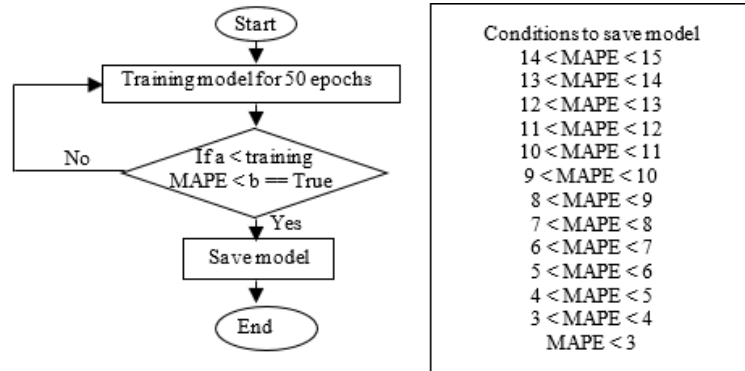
Start

Training model for 50 epochs

No

If a < training MAPE < b == True

Yes

Save model

End

Conditions to save model
14 < MAPE < 15
13 < MAPE < 14
12 < MAPE < 13
11 < MAPE < 12
10 < MAPE < 11
9 < MAPE < 10
8 < MAPE < 9
7 < MAPE < 8
6 < MAPE < 7
5 < MAPE < 6
4 < MAPE < 5
3 < MAPE < 4
MAPE < 3